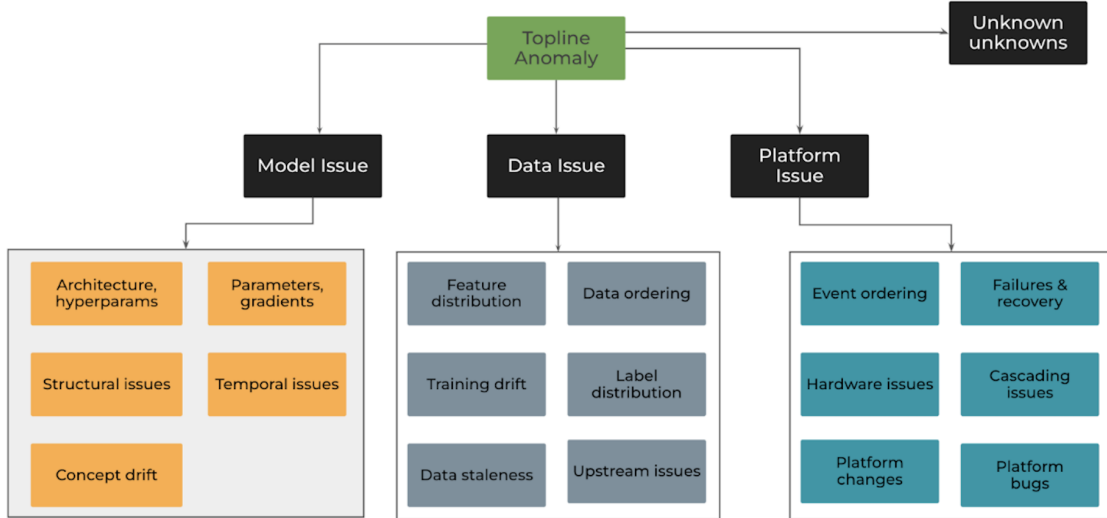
Topline Anomaly

Unknown unknowns

Model Issue

Data Issue

Platform Issue

Architecture, hyperparams

Parameters, gradients

Structural issues

Temporal issues

Concept drift

Feature distribution

Data ordering

Training drift

Label distribution

Data staleness

Upstream issues

Event ordering

Failures & recovery

Hardware issues

Cascading issues

Platform changes

Platform bugs